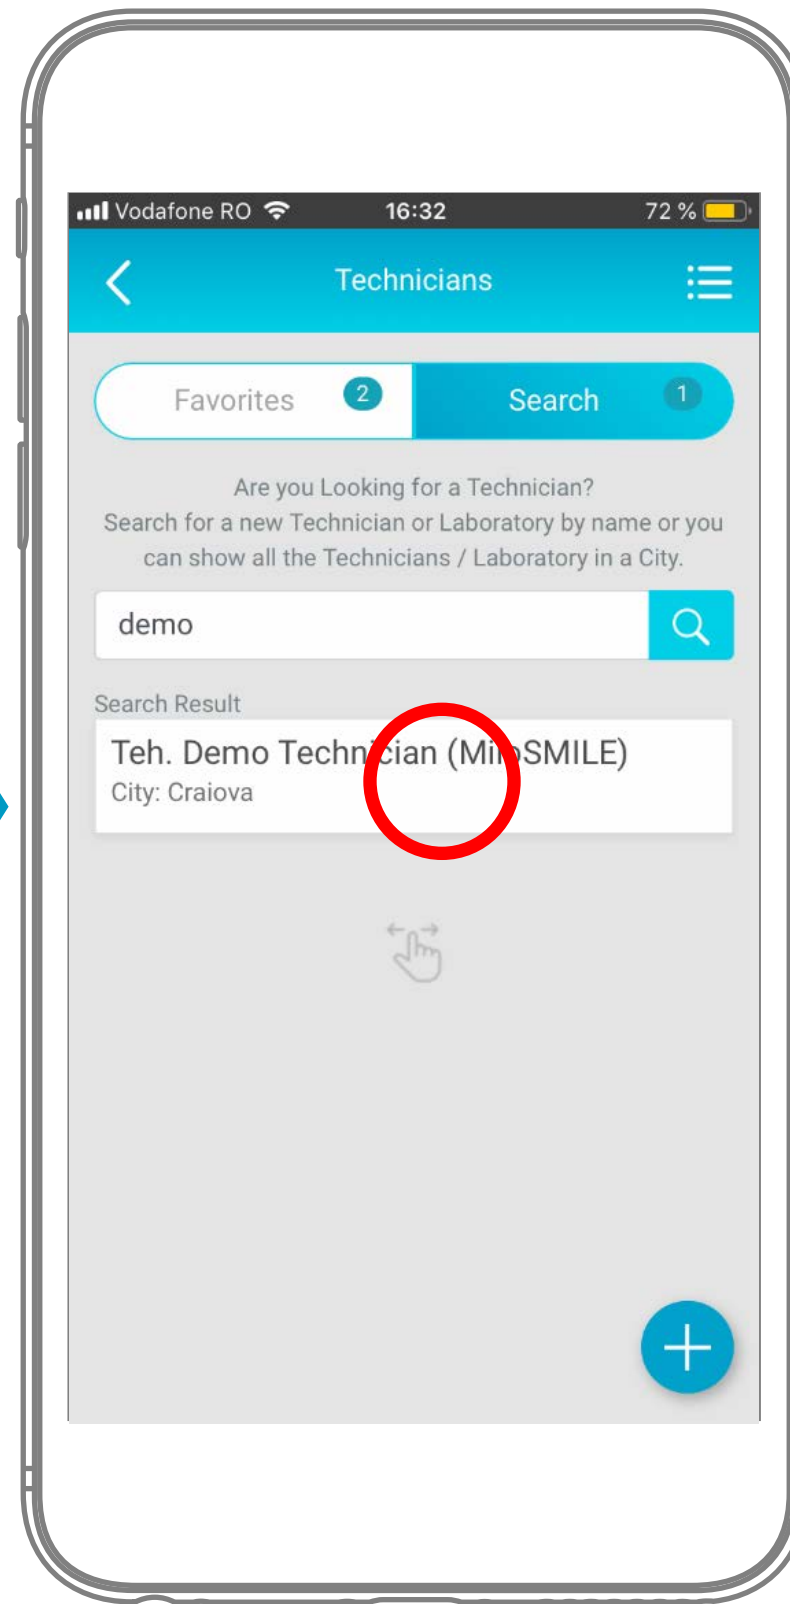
Vodafone RO 16:32 72 %

Technicians

Favorites 2

Search 1

Are you Looking for a Technician?
Search for a new Technician or Laboratory by name or you can show all the Technicians / Laboratory in a City.

demo

Search Result

Teh. Demo Techn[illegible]cian (Mi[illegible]SMILE)
City: Craiova